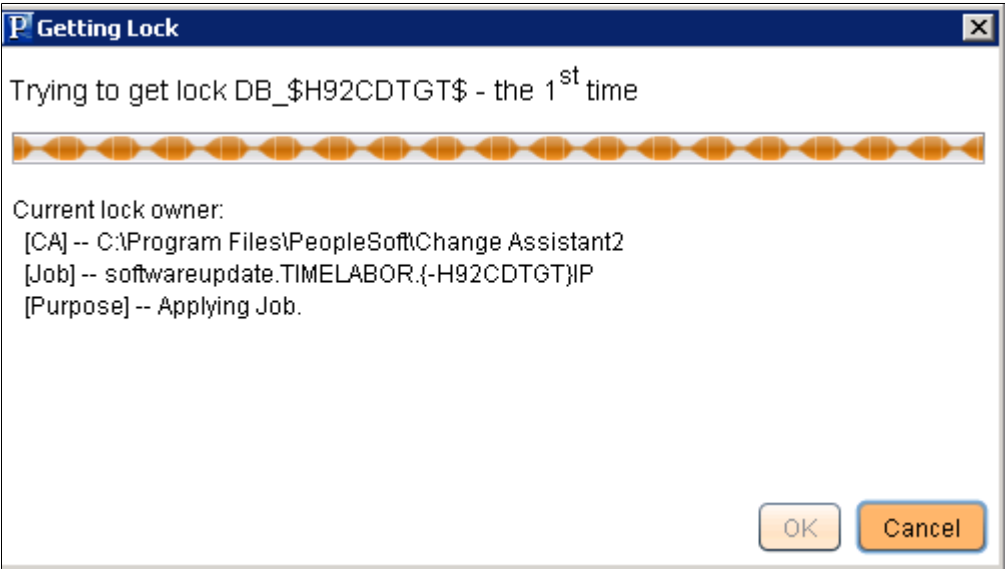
P Getting Lock

Trying to get lock DB_\$H92CDTGT\$ - the 1$^{st}$ time

Current lock owner:
[CA] -- C:\Program Files\PeopleSoft\Change Assistant2
[Job] -- softwareupdate.TIMELABOR.{-H92CDTGT}IP
[Purpose] -- Applying Job.

OK Cancel